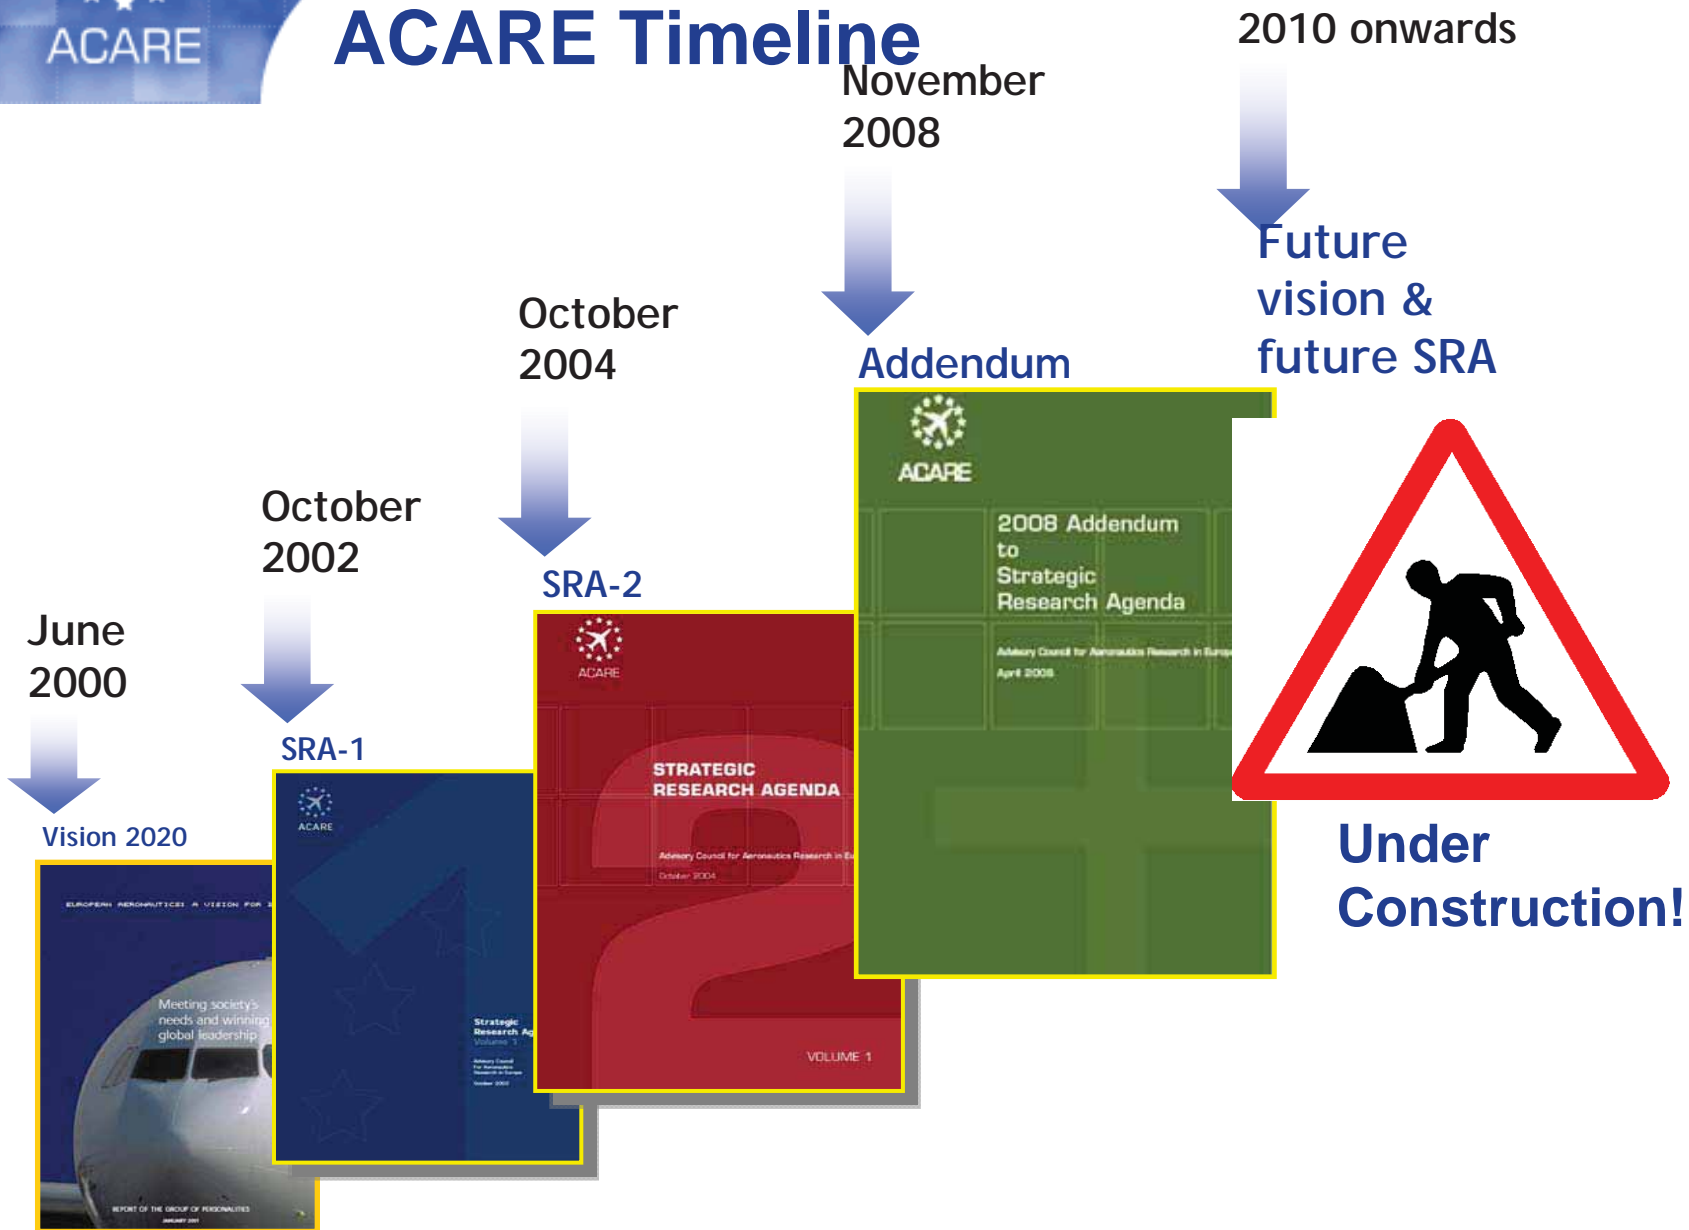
ACARE

ACARE Timeline

2010 onwards

November 2008

Future vision & future SRA

October 2004

Addendum

ACARE

2008 Addendum to Strategic Research Agenda

Advisory Council for Aeronautics Research in Europ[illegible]

April 2008

October 2002

SRA-2

ACARE

STRATEGIC RESEARCH AGENDA

Advisory Council for Aeronautics Research in Eu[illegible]

October 2004

VOLUME 1

June 2000

SRA-1

ACARE

Strategic Research Ag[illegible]

Volume 1

Vision 2020

EUROPEAN AERONAUTICS: A VISION FOR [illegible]

Meeting society's needs and winning global leadership

REPORT OF THE GROUP OF PERSONALITIES

JANUARY 2001

Under Construction!